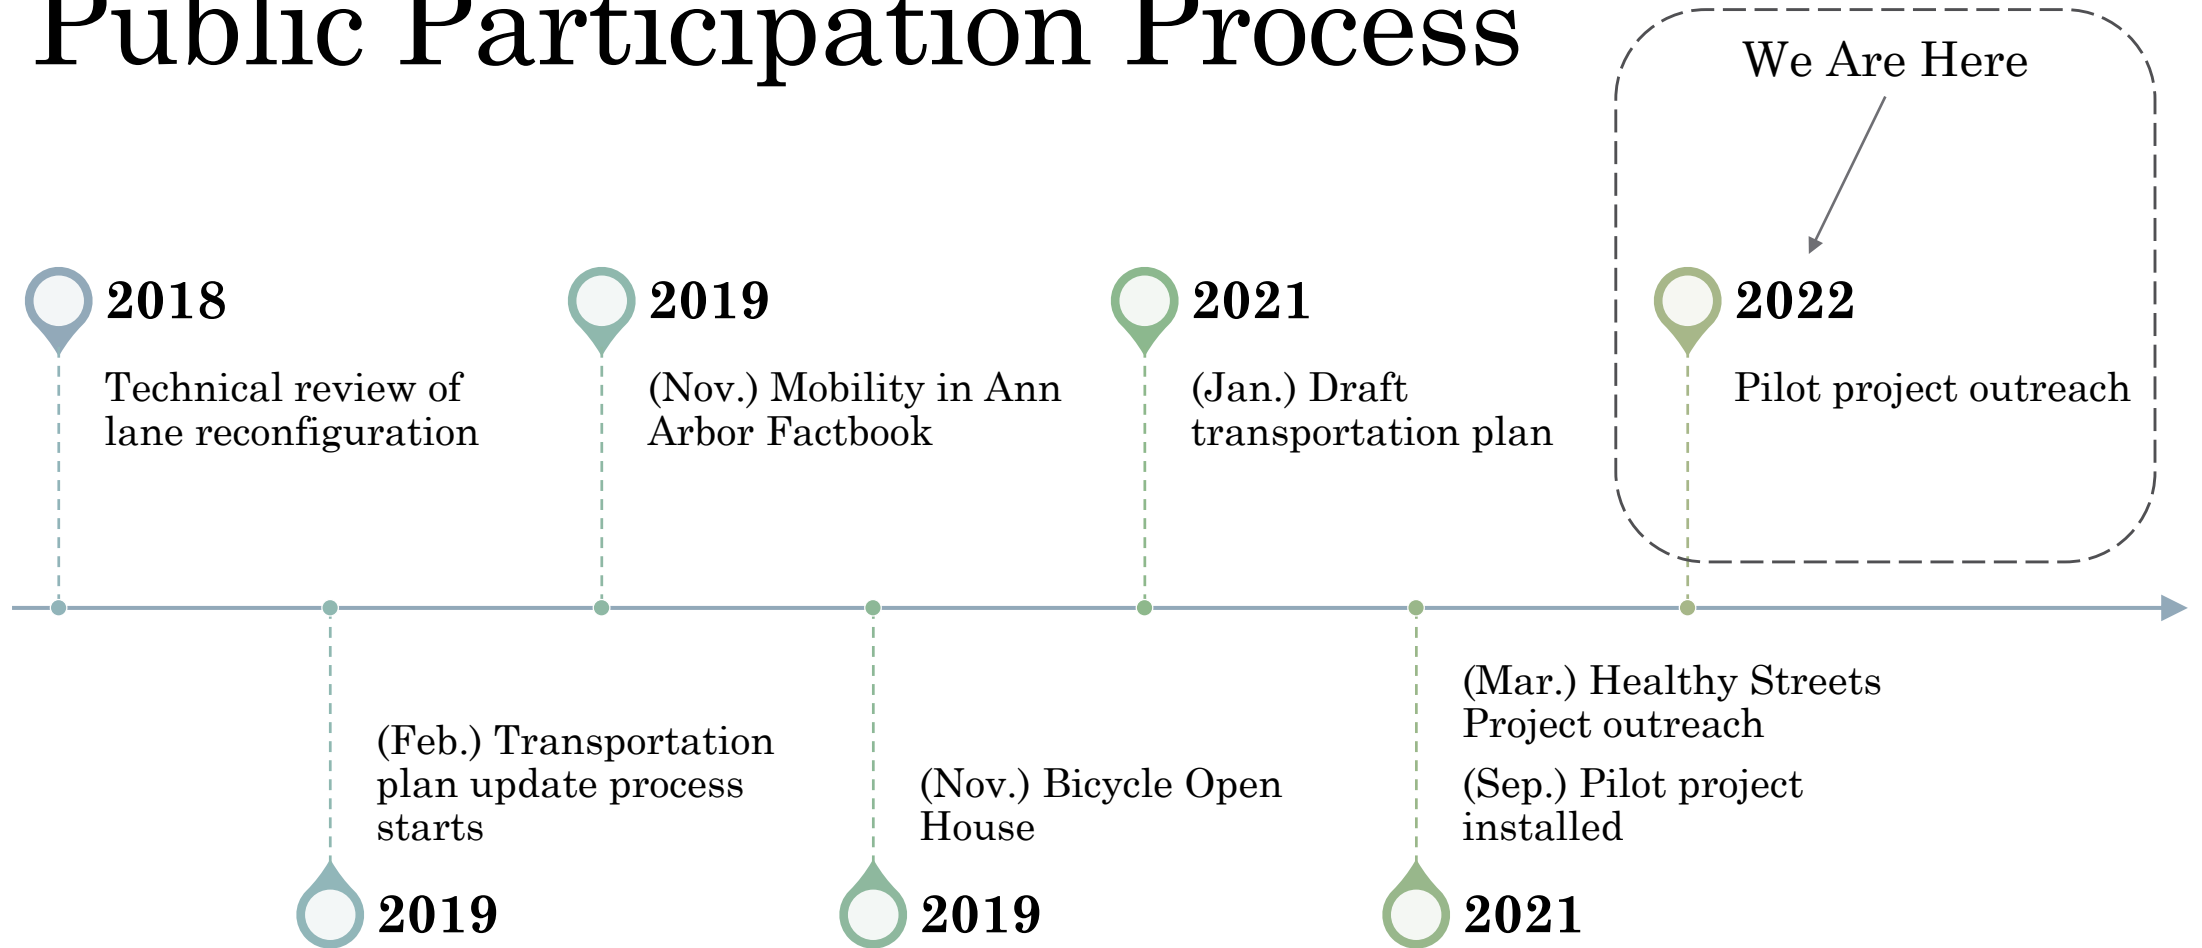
Public Participation Process

We Are Here

2018

Technical review of lane reconfiguration

2019

(Nov.) Mobility in Ann Arbor Factbook

2021

(Jan.) Draft transportation plan

2022

Pilot project outreach

(Feb.) Transportation plan update process starts

2019

(Nov.) Bicycle Open House

2019

(Mar.) Healthy Streets Project outreach

(Sep.) Pilot project installed

2021